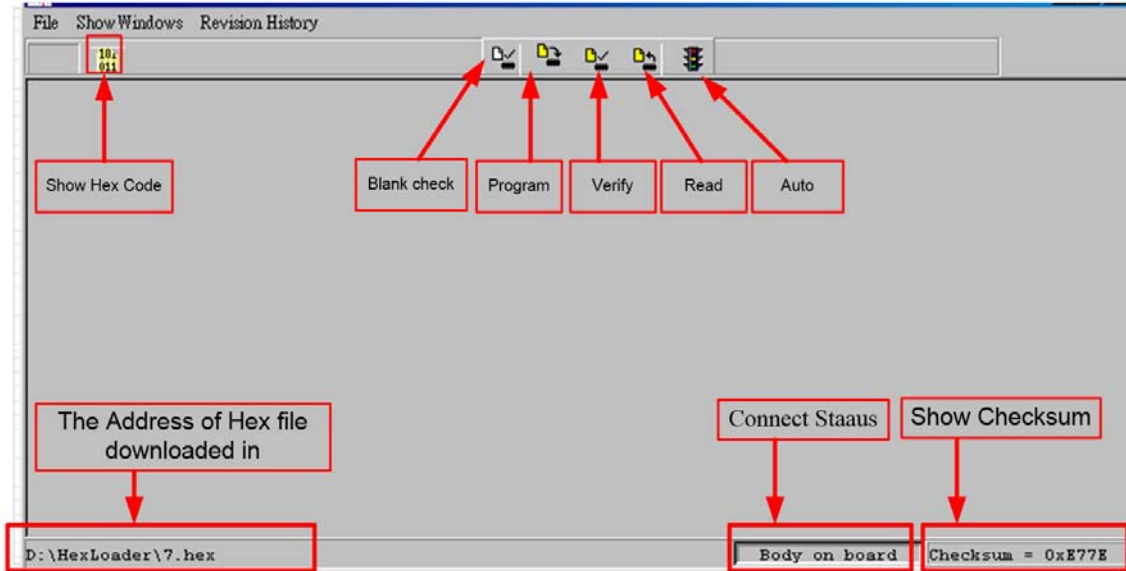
File Show Windows Revision History

10
011

Show Hex Code

Blank check

Program

Verify

Read

Auto

The Address of Hex file downloaded in

Connect Staaus

Show Checksum

D:\HexLoader\7.hex

Body on board

Checksum = 0xE77E